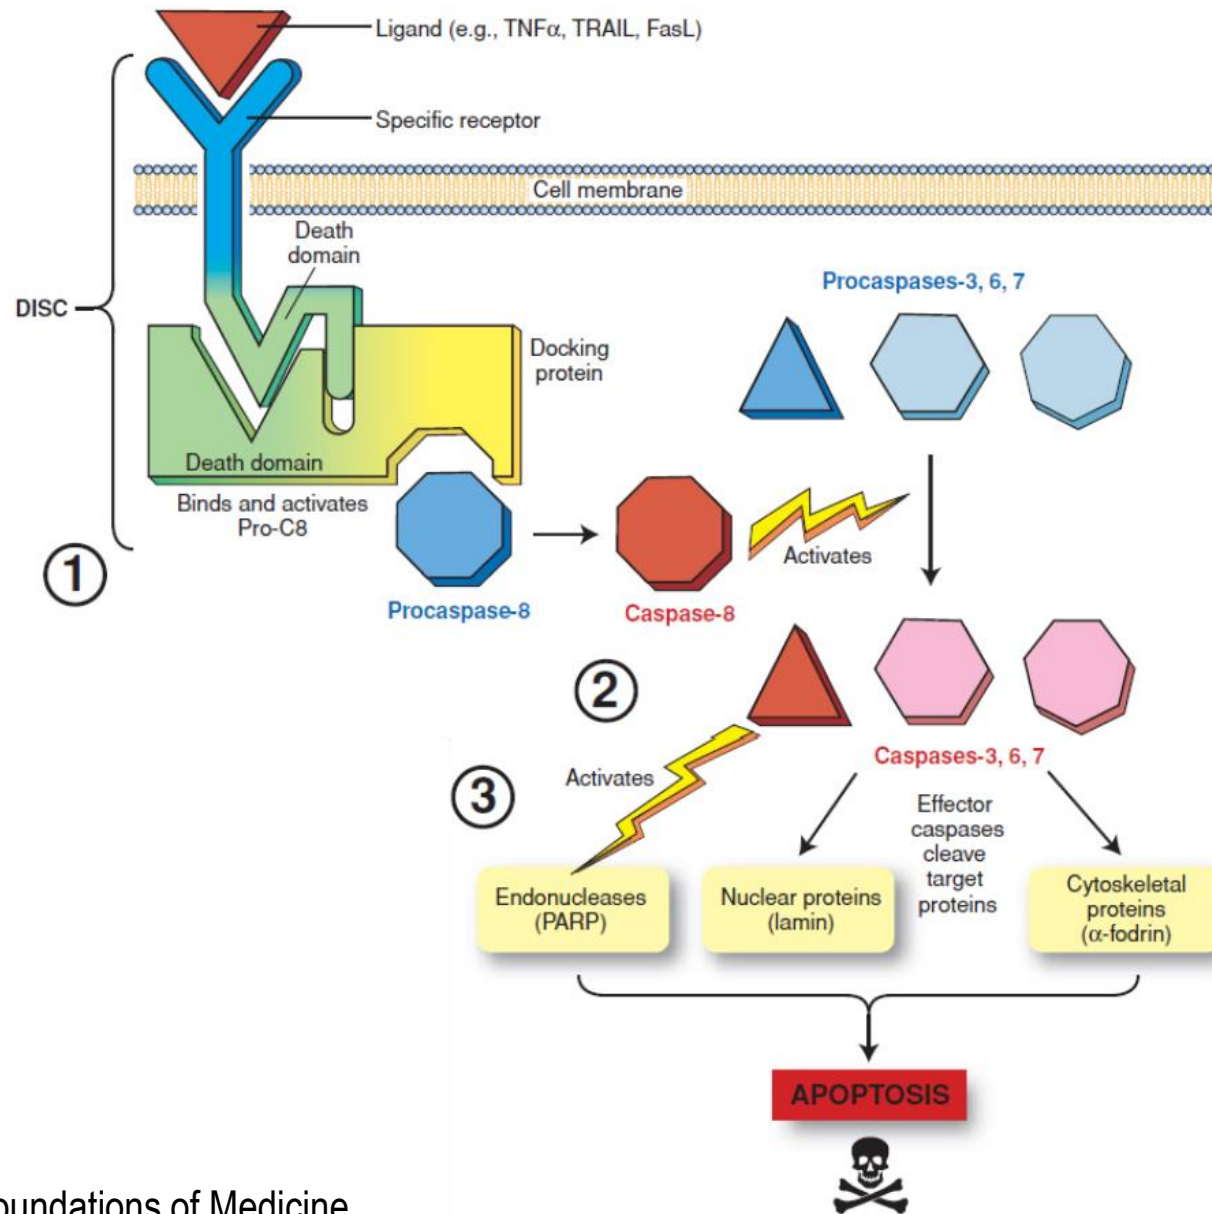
Ligand (e.g., TNFα, TRAIL, FasL)

Specific receptor

Cell membrane

DISC

Death domain

Docking protein

Death domain

Binds and activates Pro-C8

①

Procaspase-8

Caspase-8

Activates

Procaspases-3, 6, 7

②

Caspases-3, 6, 7

③

Activates

Effector caspases cleave target proteins

Endonucleases (PARP)

Nuclear proteins (lamin)

Cytoskeletal proteins (α-fodrin)

APOPTOSIS

oundations of Medicine